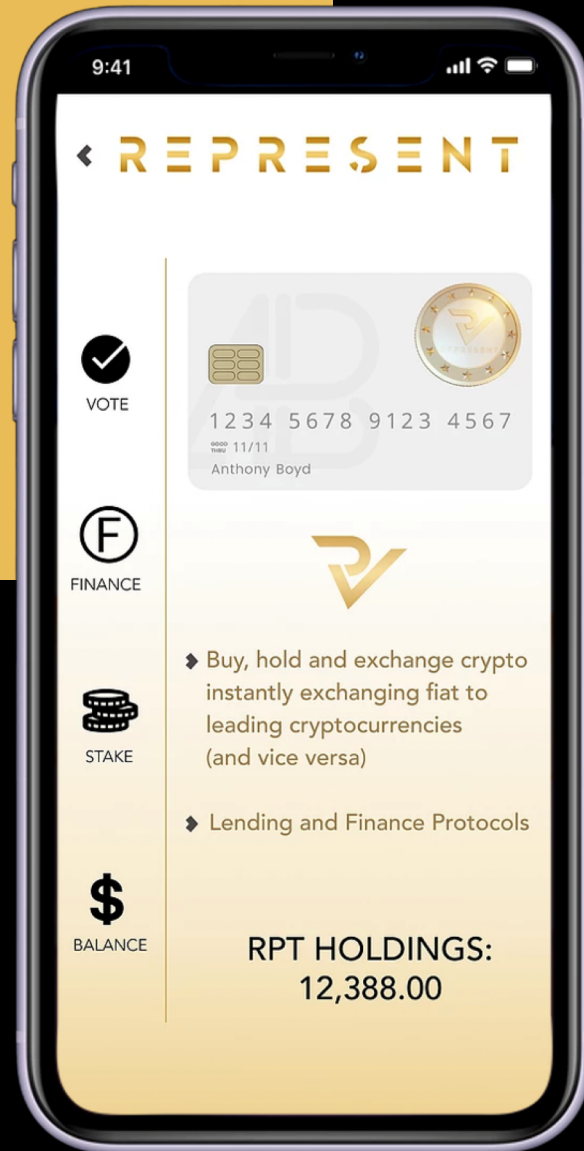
9:41

REPRESENT

VOTE

FINANCE

STAKE

BALANCE

1234 5678 9123 4567
GOOD THRU 11/11
Anthony Boyd

REPRESENT

Buy, hold and exchange crypto instantly exchanging fiat to leading cryptocurrencies (and vice versa)

Lending and Finance Protocols

RPT HOLDINGS:
12,388.00